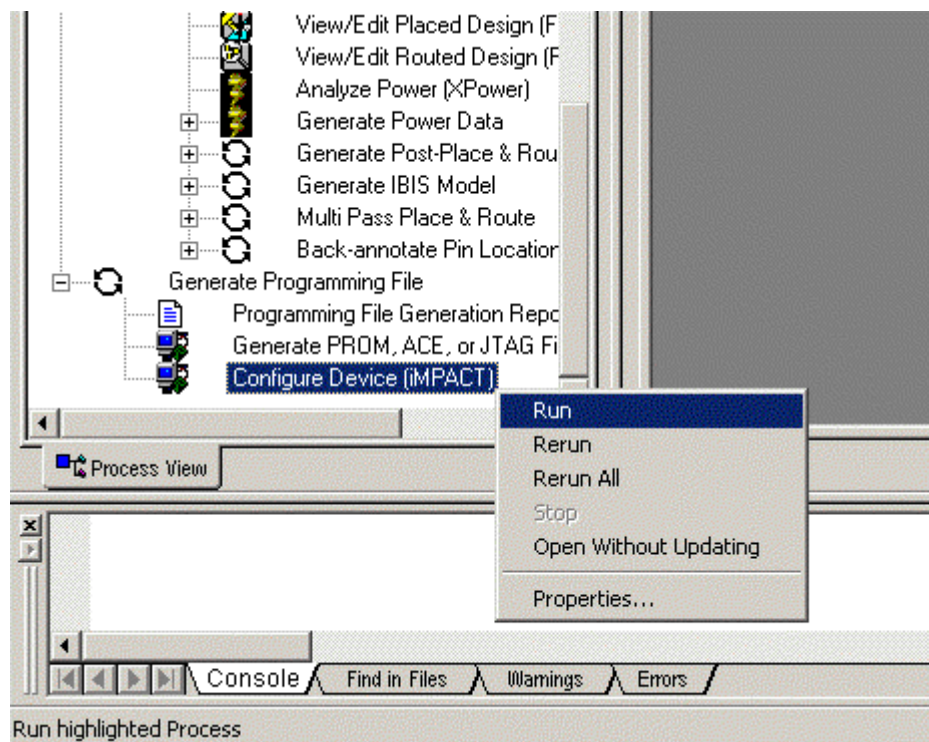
View/Edit Placed Design (F
View/Edit Routed Design (F
Analyze Power (XPower)
Generate Power Data
Generate Post-Place & Rou
Generate IBIS Model
Multi Pass Place & Route
Back-annotate Pin Location
Generate Programming File
Programming File Generation Repo
Generate PROM, ACE, or JTAG Fi
Configure Device (iMPACT)

Run
Rerun
Rerun All
Stop
Open Without Updating
Properties...

Process View

Console
Find in Files
Warnings
Errors

Run highlighted Process